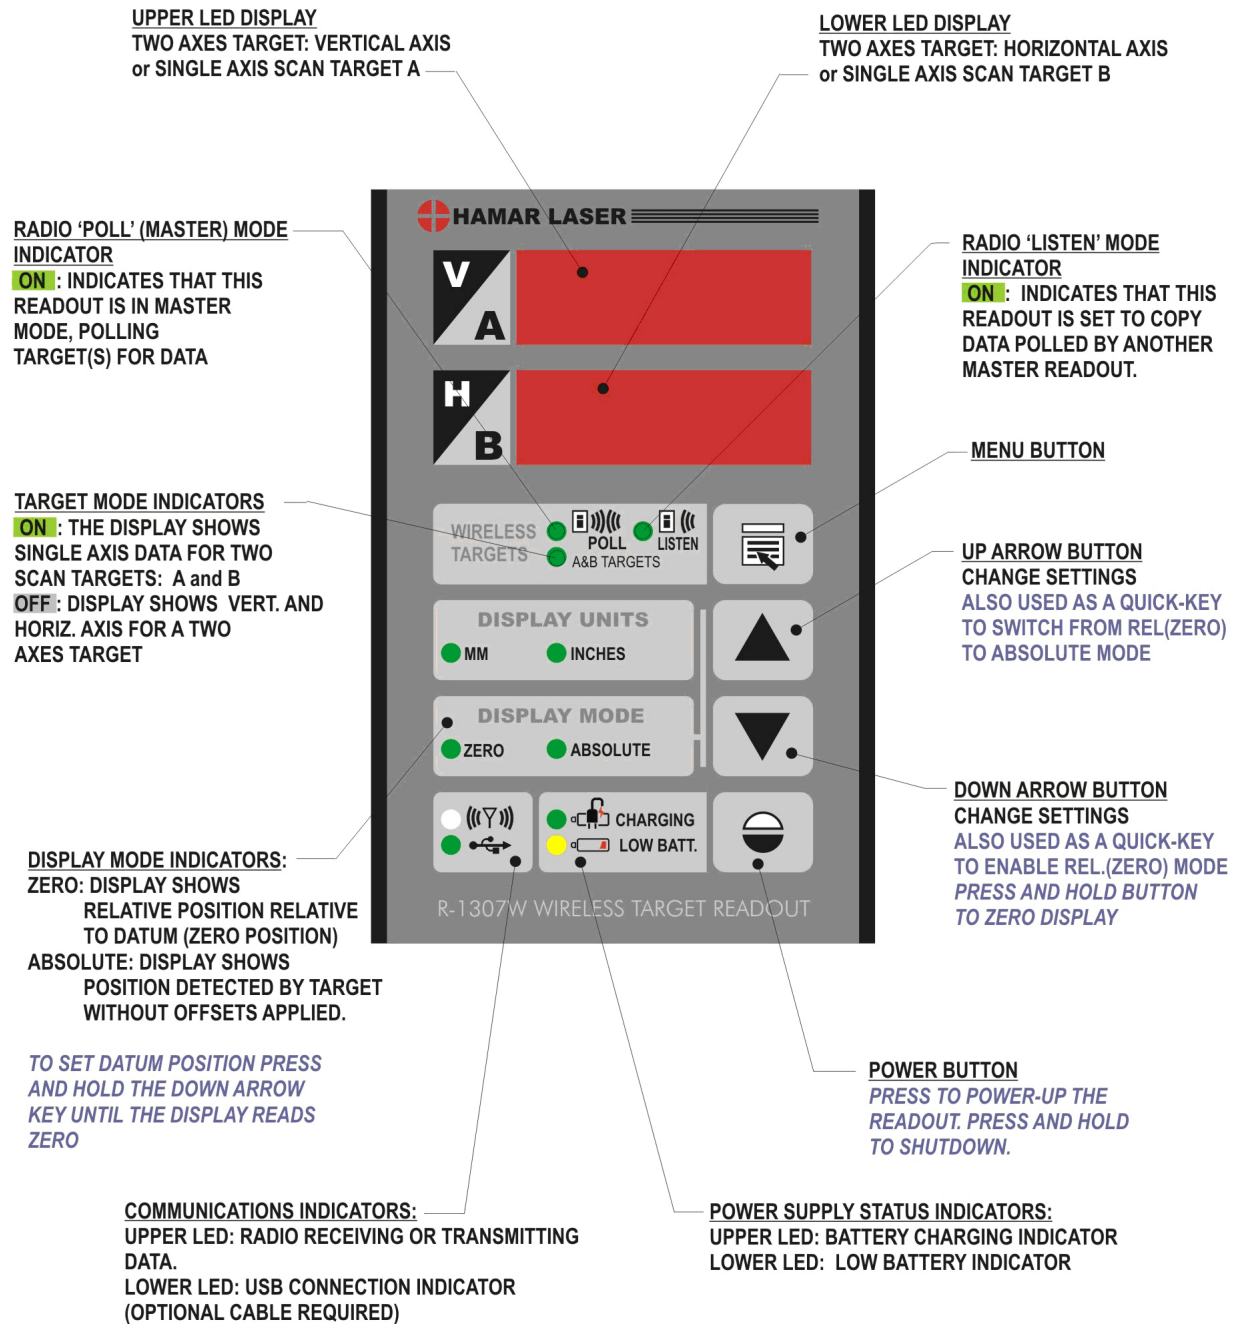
UPPER LED DISPLAY
TWO AXES TARGET: VERTICAL AXIS or SINGLE AXIS SCAN TARGET A

LOWER LED DISPLAY
TWO AXES TARGET: HORIZONTAL AXIS or SINGLE AXIS SCAN TARGET B

RADIO 'POLL' (MASTER) MODE INDICATOR
ON : INDICATES THAT THIS READOUT IS IN MASTER MODE, POLLING TARGET(S) FOR DATA

HAMAR LASER

V
A
H
B

RADIO 'LISTEN' MODE INDICATOR
ON : INDICATES THAT THIS READOUT IS SET TO COPY DATA POLLED BY ANOTHER MASTER READOUT.

MENU BUTTON

TARGET MODE INDICATORS
ON : THE DISPLAY SHOWS SINGLE AXIS DATA FOR TWO SCAN TARGETS: A and B
OFF : DISPLAY SHOWS VERT. AND HORIZ. AXIS FOR A TWO AXES TARGET

WIRELESS TARGETS
POLL
LISTEN
A&B TARGETS

UP ARROW BUTTON
CHANGE SETTINGS
ALSO USED AS A QUICK-KEY TO SWITCH FROM REL(ZERO) TO ABSOLUTE MODE

DISPLAY UNITS
MM
INCHES

DISPLAY MODE
ZERO
ABSOLUTE

DOWN ARROW BUTTON
CHANGE SETTINGS
ALSO USED AS A QUICK-KEY TO ENABLE REL.(ZERO) MODE
PRESS AND HOLD BUTTON TO ZERO DISPLAY

CHARGING
LOW BATT.

DISPLAY MODE INDICATORS:
ZERO: DISPLAY SHOWS RELATIVE POSITION RELATIVE TO DATUM (ZERO POSITION)
ABSOLUTE: DISPLAY SHOWS POSITION DETECTED BY TARGET WITHOUT OFFSETS APPLIED.

R-1307W WIRELESS TARGET READOUT

TO SET DATUM POSITION PRESS AND HOLD THE DOWN ARROW KEY UNTIL THE DISPLAY READS ZERO

POWER BUTTON
PRESS TO POWER-UP THE READOUT. PRESS AND HOLD TO SHUTDOWN.

COMMUNICATIONS INDICATORS:
UPPER LED: RADIO RECEIVING OR TRANSMITTING DATA.
LOWER LED: USB CONNECTION INDICATOR (OPTIONAL CABLE REQUIRED)

POWER SUPPLY STATUS INDICATORS:
UPPER LED: BATTERY CHARGING INDICATOR
LOWER LED: LOW BATTERY INDICATOR